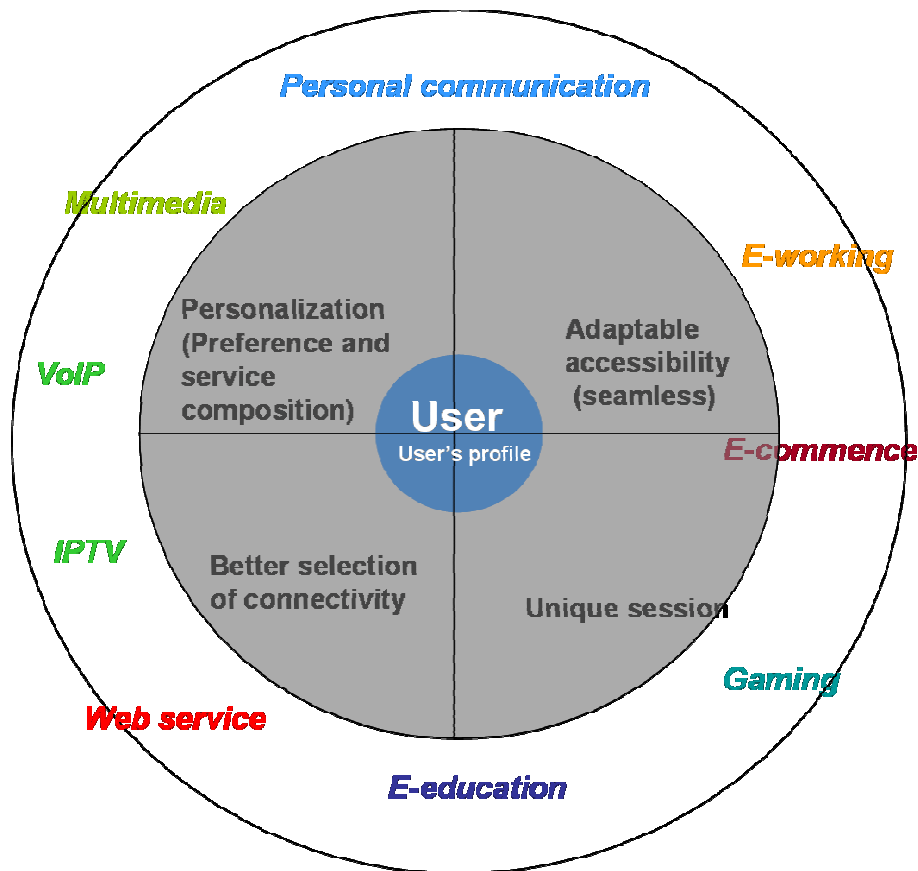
Personal communication

Multimedia

E-working

Personalization (Preference and service composition)

Adaptable accessibility (seamless)

VoIP

User

User's profile

E-commence

IPTV

Better selection of connectivity

Unique session

Gaming

Web service

E-education